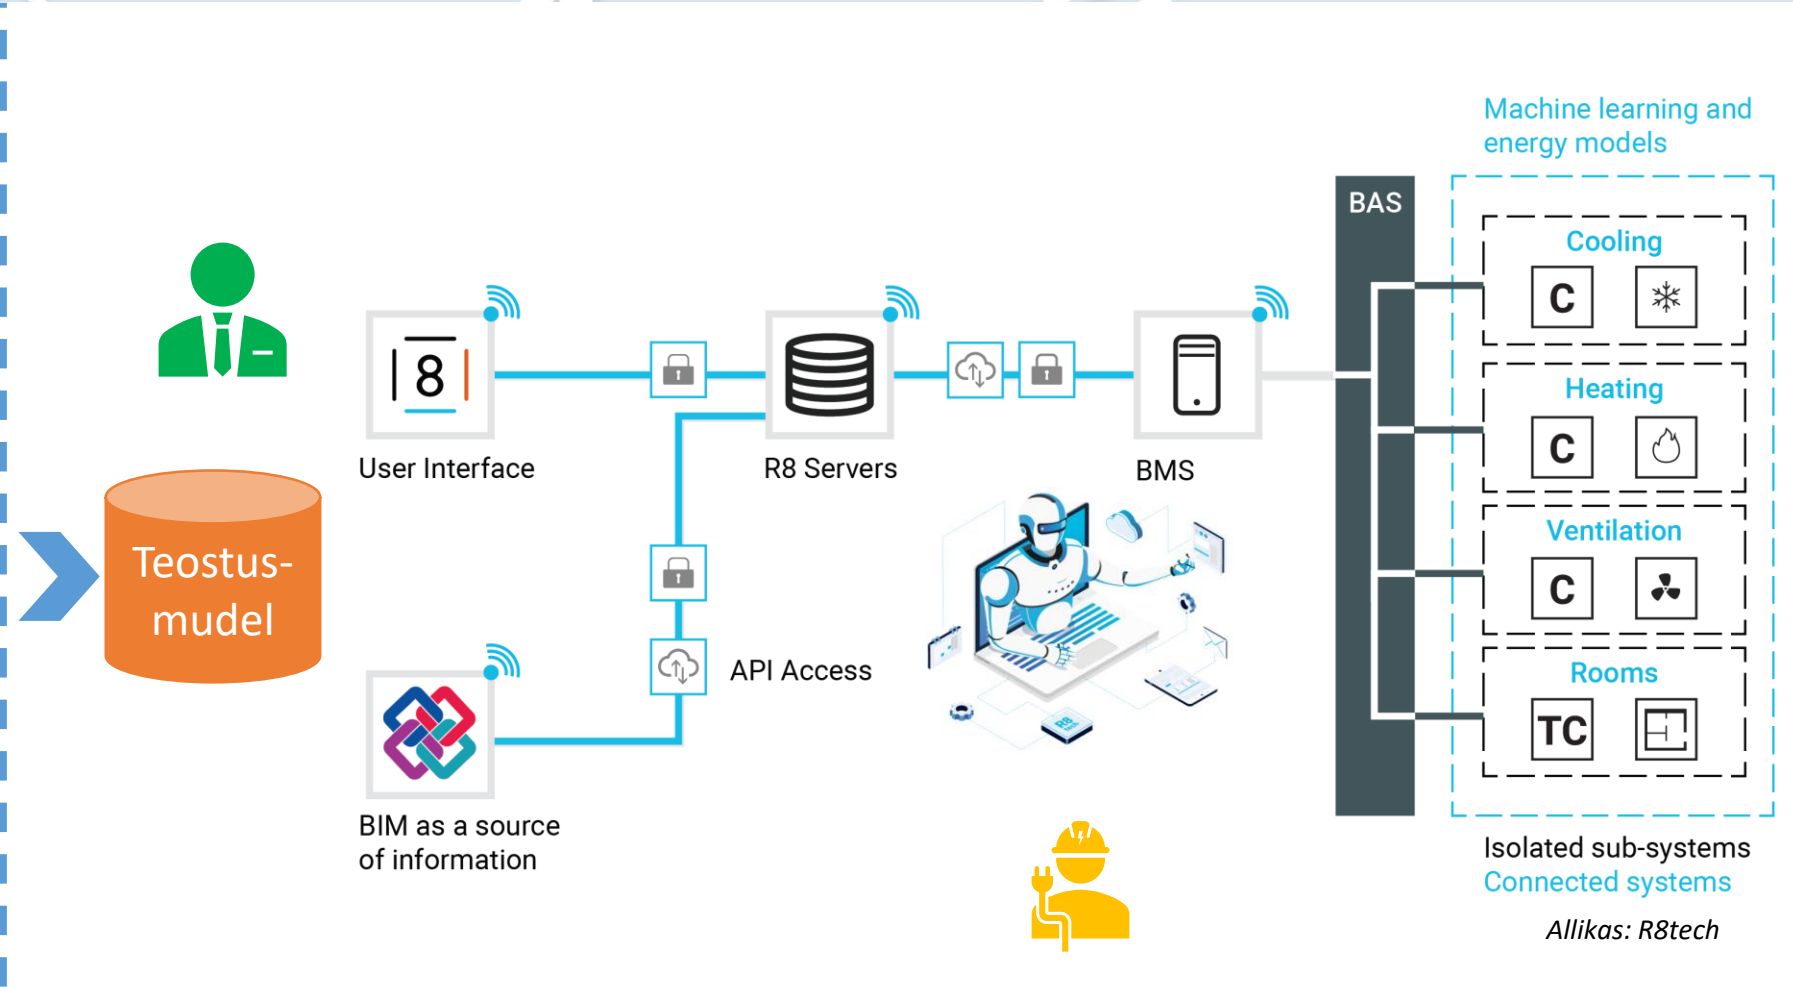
Machine learning and energy models

Teostus-mudel

8

User Interface

R8 Servers

BMS

BAS

Cooling

C

Heating

C

Ventilation

C

Rooms

TC

API Access

BIM as a source of information

R8

Isolated sub-systems
Connected systems

Allikas: R8tech